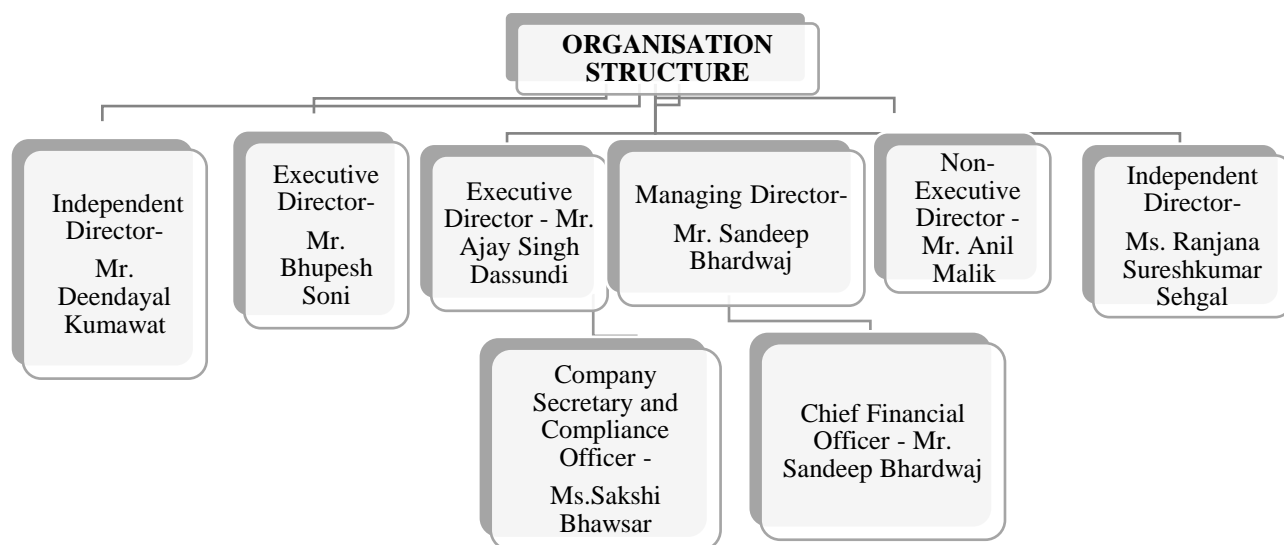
ORGANISATION STRUCTURE

Independent Director-

Mr. Deendayal Kumawat

Executive Director-

Mr. Bhupesh Soni

Executive Director - Mr. Ajay Singh Dassundi

Managing Director-

Mr. Sandeep Bhardwaj

Non-Executive Director - Mr. Anil Malik

Independent Director-

Ms. Ranjana Sureshkumar Sehgal

Company Secretary and Compliance Officer -

Ms.Sakshi Bhawsar

Chief Financial Officer - Mr. Sandeep Bhardwaj